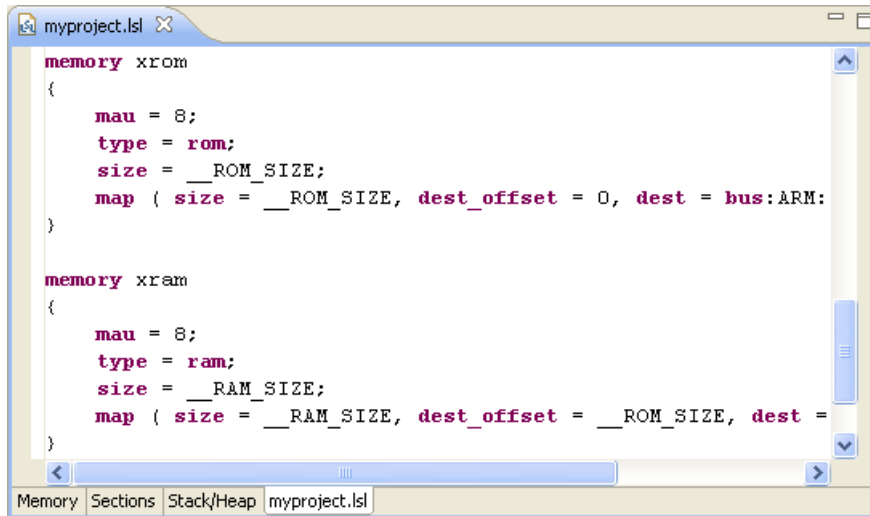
myproject.lsl

memory xrom
{
    mau = 8;
    type = rom;
    size = __ROM_SIZE;
    map ( size = __ROM_SIZE, dest_offset = 0, dest = bus:ARM:
}

memory xram
{
    mau = 8;
    type = ram;
    size = __RAM_SIZE;
    map ( size = __RAM_SIZE, dest_offset = __ROM_SIZE, dest =
}

Memory | Sections | Stack/Heap | myproject.lsl